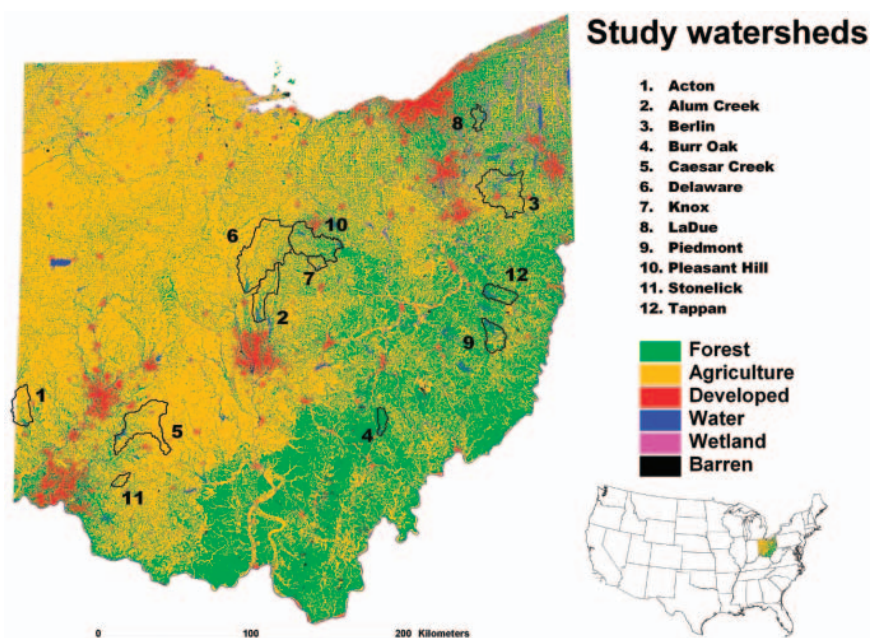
Study watersheds

1. Acton
2. Alum Creek
3. Berlin
4. Burr Oak
5. Caesar Creek
6. Delaware
7. Knox
8. LaDue
9. Piedmont
10. Pleasant Hill
11. Stonelick
12. Tappan

Forest
Agriculture
Developed
Water
Wetland
Barren

8
3
6
10
7
12
2
9
1
5
4
11

0 100 200 Kilometers